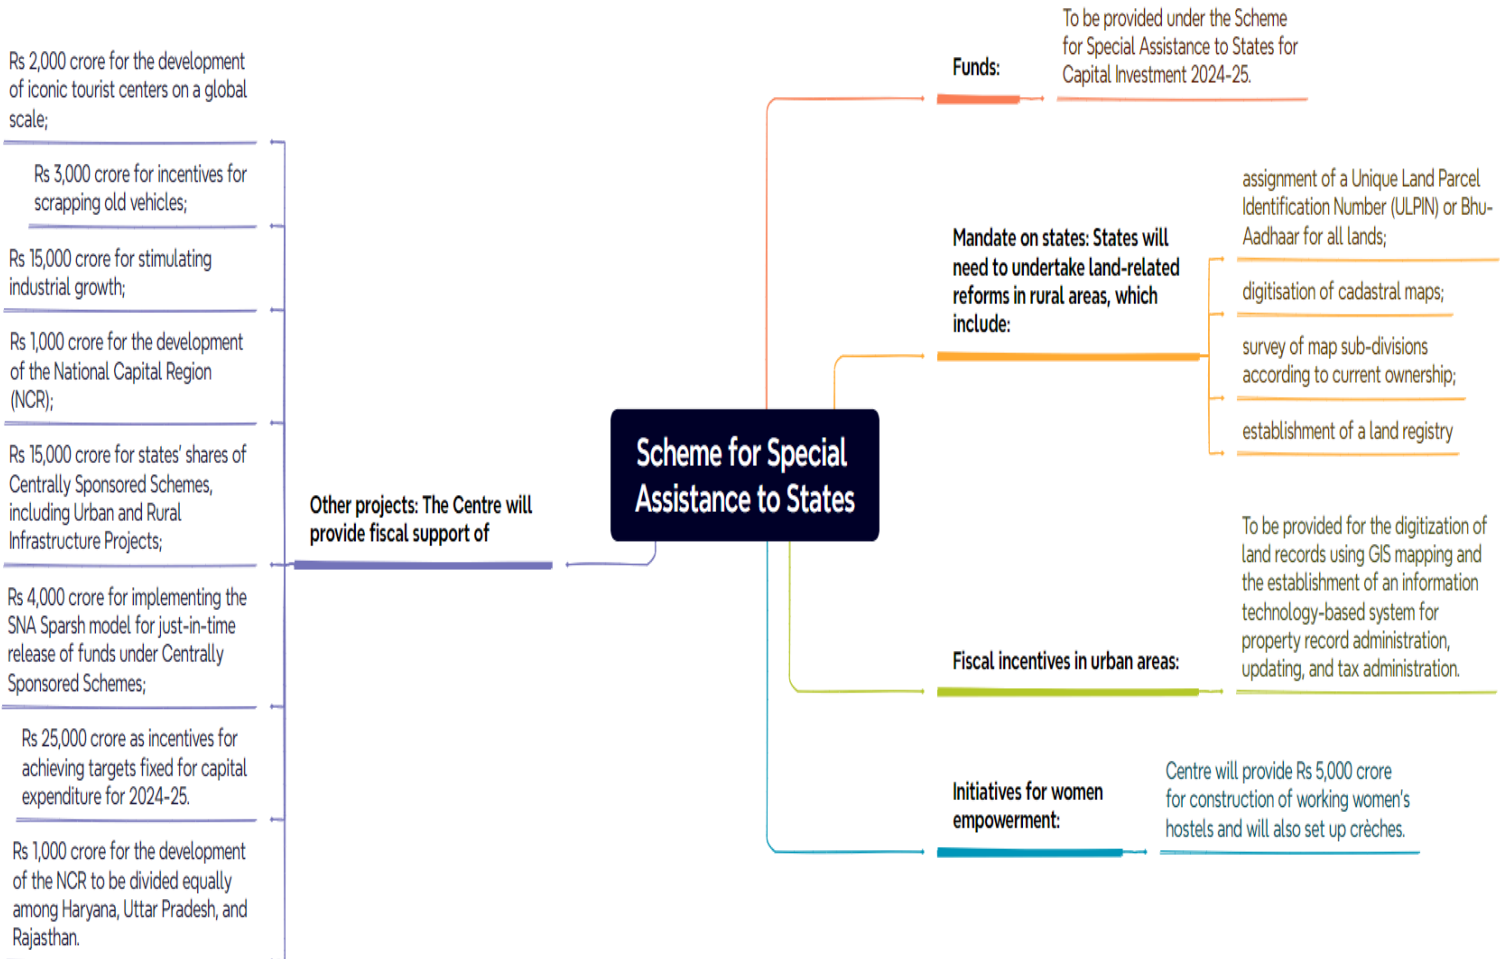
Scheme for Special Assistance to States

Funds:

To be provided under the Scheme for Special Assistance to States for Capital Investment 2024-25.

Mandate on states: States will need to undertake land-related reforms in rural areas, which include:

assignment of a Unique Land Parcel Identification Number (ULPIN) or Bhu-Aadhaar for all lands;

digitisation of cadastral maps;

survey of map sub-divisions according to current ownership;

establishment of a land registry

Fiscal incentives in urban areas:

To be provided for the digitization of land records using GIS mapping and the establishment of an information technology-based system for property record administration, updating, and tax administration.

Initiatives for women empowerment:

Centre will provide Rs 5,000 crore for construction of working women's hostels and will also set up crèches.

Other projects: The Centre will provide fiscal support of

Rs 2,000 crore for the development of iconic tourist centers on a global scale;

Rs 3,000 crore for incentives for scrapping old vehicles;

Rs 15,000 crore for stimulating industrial growth;

Rs 1,000 crore for the development of the National Capital Region (NCR);

Rs 15,000 crore for states' shares of Centrally Sponsored Schemes, including Urban and Rural Infrastructure Projects;

Rs 4,000 crore for implementing the SNA Sparsh model for just-in-time release of funds under Centrally Sponsored Schemes;

Rs 25,000 crore as incentives for achieving targets fixed for capital expenditure for 2024-25.

Rs 1,000 crore for the development of the NCR to be divided equally among Haryana, Uttar Pradesh, and Rajasthan.